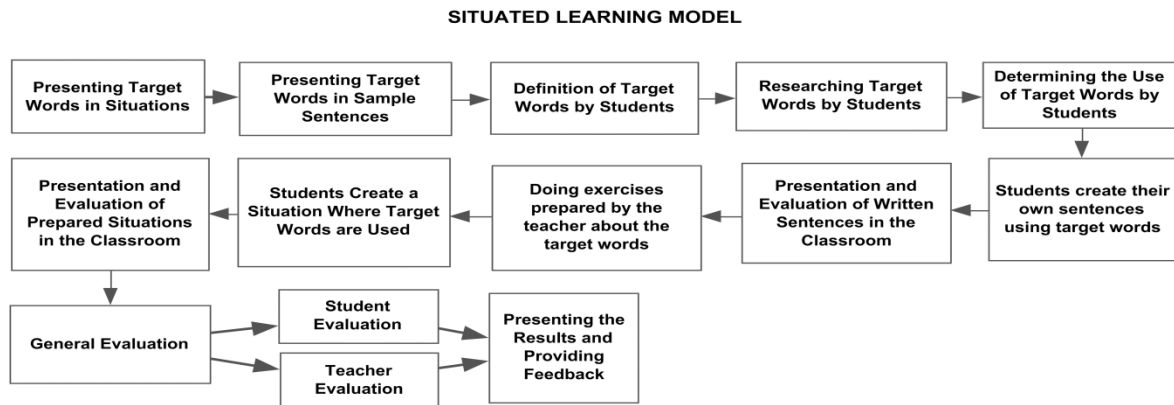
SITUATED LEARNING MODEL

Presenting Target Words in Situations

Presenting Target Words in Sample Sentences

Definition of Target Words by Students

Researching Target Words by Students

Determining the Use of Target Words by Students

Students create their own sentences using target words

Presentation and Evaluation of Written Sentences in the Classroom

Doing exercises prepared by the teacher about the target words

Students Create a Situation Where Target Words are Used

Presentation and Evaluation of Prepared Situations in the Classroom

General Evaluation

Student Evaluation

Teacher Evaluation

Presenting the Results and Providing Feedback